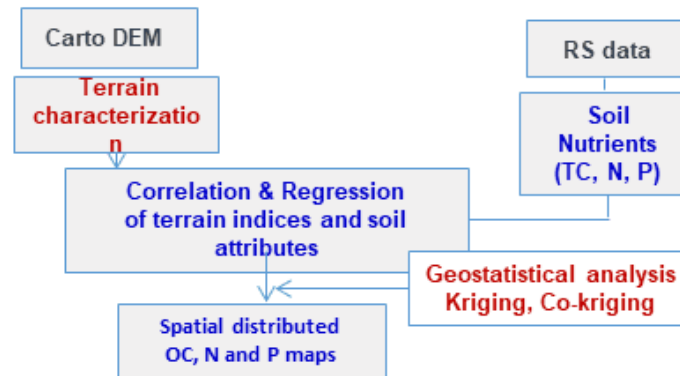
Carto DEM

Terrain characterizatio n

RS data

Soil Nutrients (TC, N, P)

Correlation & Regression of terrain indices and soil attributes

Geostatistical analysis Kriging, Co-kriging

Spatial distributed OC, N and P maps